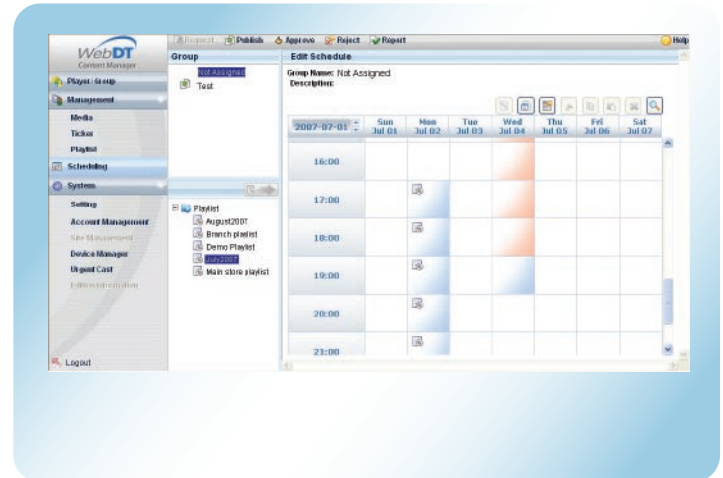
Request Publish Approve Reject Report Help

WebDT
Content Manager

Player / Group
Management
Media
Ticker
Playlist
Scheduling
System
Setting
Account Management
Site Management
Device Manager
Urgent Cast
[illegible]

Logout

Group
Not Assigned
Test

Playlist
August2007
Branch playlist
Demo Playlist
July2007
Main store playlist

Edit Schedule
Group Name: Not Assigned
Description:

| 2007-07-01 | Sun Jul 01 | Mon Jul 02 | Tue Jul 03 | Wed Jul 04 | Thu Jul 05 | Fri Jul 06 | Sat Jul 07 |
|---|---|---|---|---|---|---|---|
| 16:00 | | | | | | | |
| 17:00 | | | | | | | |
| 18:00 | | | | | | | |
| 19:00 | | | | | | | |
| 20:00 | | | | | | | |
| 21:00 | | | | | | | |